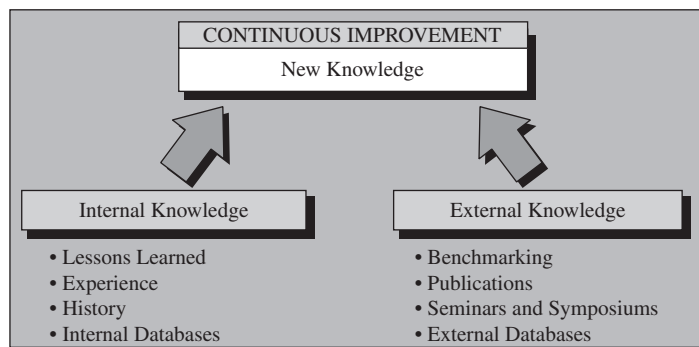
CONTINUOUS IMPROVEMENT

New Knowledge

Internal Knowledge

• Lessons Learned
• Experience
• History
• Internal Databases

External Knowledge

• Benchmarking
• Publications
• Seminars and Symposiums
• External Databases